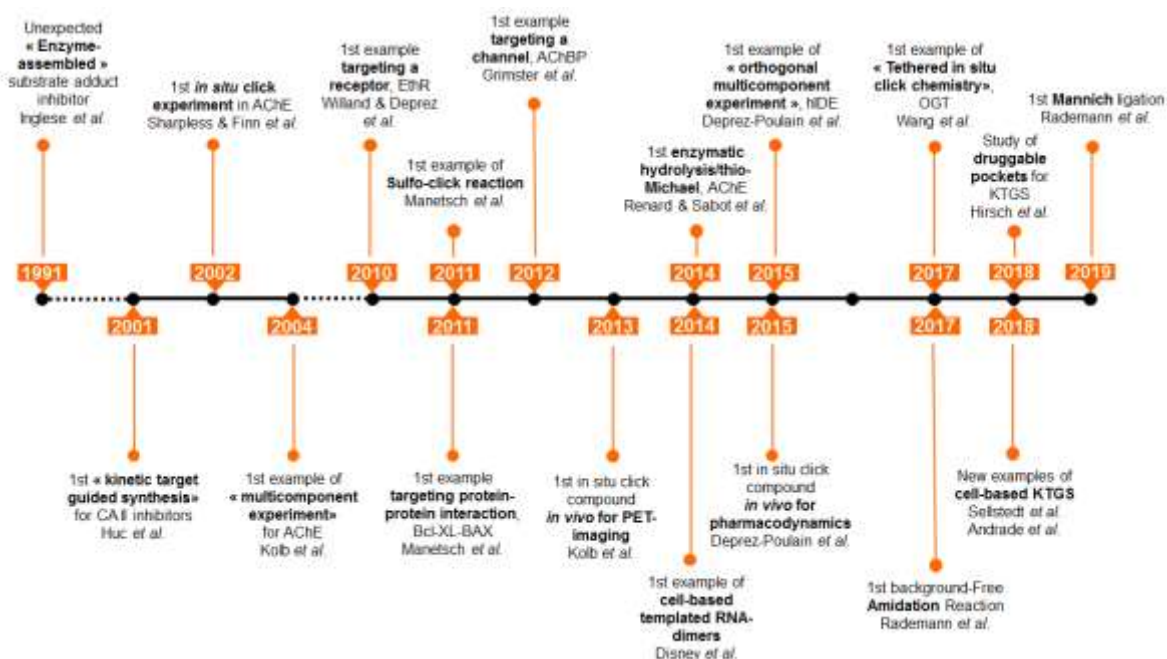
Unexpected « Enzyme-assembled » substrate adduct inhibitor Inglese et al.

1st in situ click experiment in AChE Sharpless & Finn et al.

1st example targeting a receptor, EthR Willand & Deprez et al.

1st example of Sulfo-click reaction Manetsch et al.

1st example targeting a channel, AChBP Grimster et al.

1st enzymatic hydrolysis/thio-Michael, AChE Renard & Sabot et al.

1st example of « orthogonal multicomponent experiment », hIDE Deprez-Poulain et al.

1st example of « Tethered in situ click chemistry», OGT Wang et al.

Study of druggable pockets for KTGS Hirsch et al.

1st Mannich ligation Rademann et al.

1991 2002 2010 2011 2012 2014 2015 2017 2018 2019

2001 2004 2011 2013 2014 2015 2017 2018

1st « kinetic target guided synthesis» for CA II inhibitors Huc et al.

1st example of « multicomponent experiment» for AChE Kolb et al.

1st example targeting protein-protein interaction, Bcl-XL-BAX Manetsch et al.

1st in situ click compound in vivo for PET-imaging Kolb et al.

1st example of cell-based templated RNA-dimers Disney et al.

1st in situ click compound in vivo for pharmacodynamics Deprez-Poulain et al.

1st background-Free Amidation Reaction Rademann et al.

New examples of cell-based KTGS Sellstedt et al. Andrade et al.